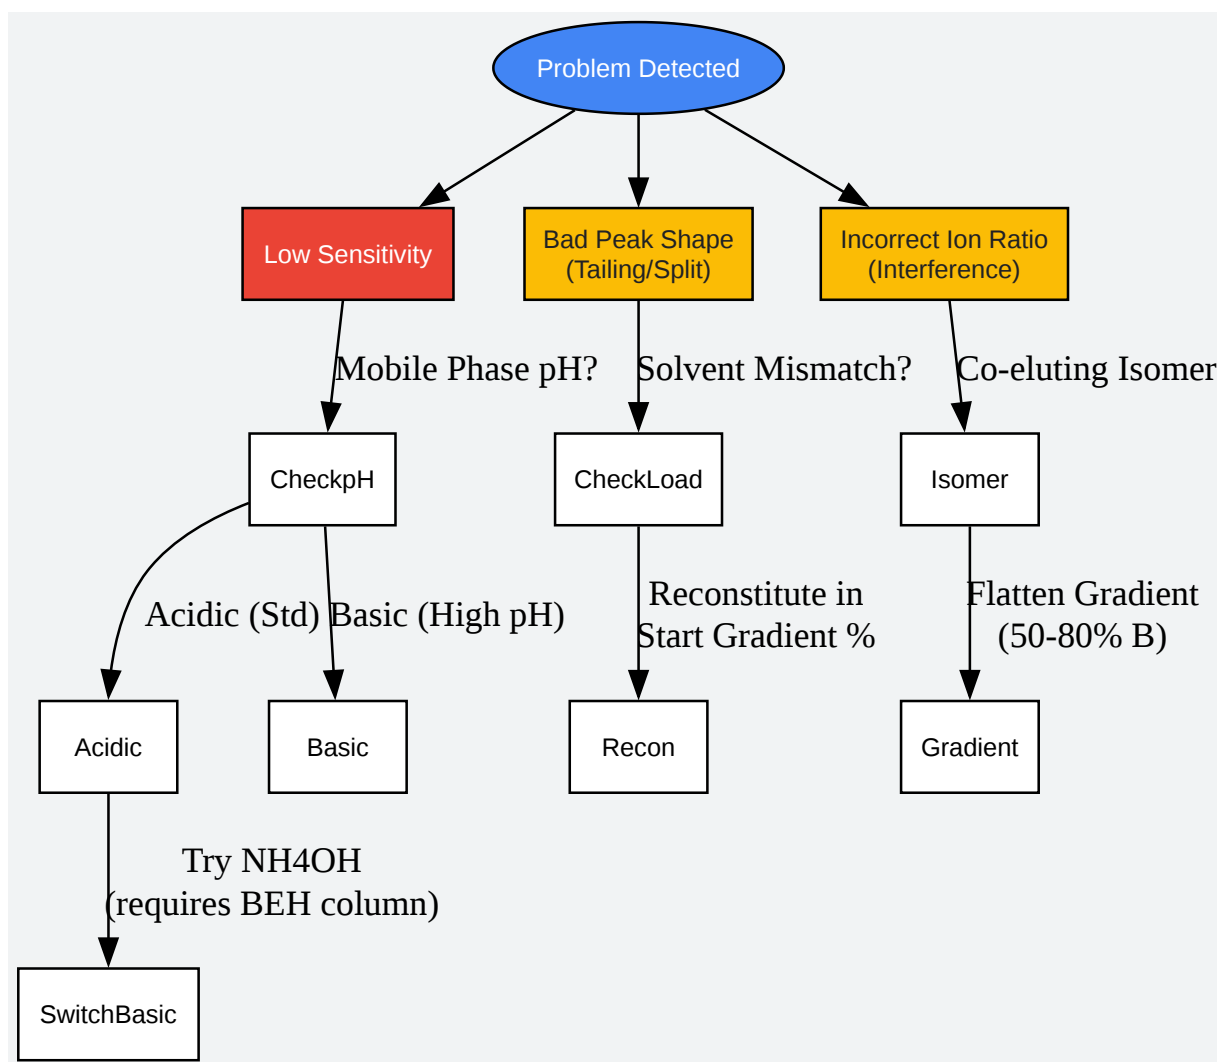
Problem Detected

Low Sensitivity

Bad Peak Shape (Tailing/Split)

Incorrect Ion Ratio (Interference)

Mobile Phase pH?

Solvent Mismatch?

Co-eluting Isomer

CheckpH

CheckLoad

Isomer

Acidic (Std)

Basic (High pH)

Reconstitute in Start Gradient %

Flatten Gradient (50-80% B)

Acidic

Basic

Recon

Gradient

Try NH4OH (requires BEH column)

SwitchBasic